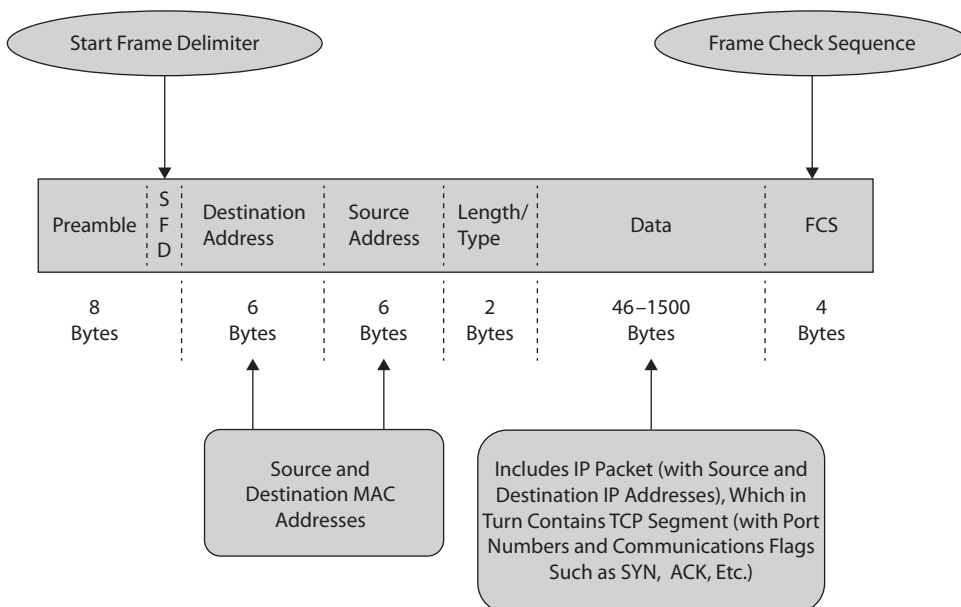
Start Frame Delimiter

Frame Check Sequence

| Preamble | S F D | Destination Address | Source Address | Length/ Type | Data | FCS |
|---|---|---|---|---|---|---|
| 8 Bytes | | 6 Bytes | 6 Bytes | 2 Bytes | 46–1500 Bytes | 4 Bytes |

Source and Destination MAC Addresses

Includes IP Packet (with Source and Destination IP Addresses), Which in Turn Contains TCP Segment (with Port Numbers and Communications Flags Such as SYN, ACK, Etc.)